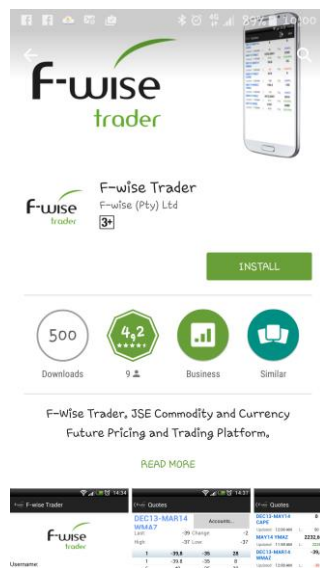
89% 10:00

F-wise trader

F-wise trader

F-wise Trader
F-wise (Pty) Ltd
3+

INSTALL

500
Downloads

4.2
9

Business

Similar

F-Wise Trader, JSE Commodity and Currency Future Pricing and Trading Platform.

READ MORE

14:34
F-wise Trader
F-wise trader
Username:

14:37
Quotes
DEC13-MAR14 WMA7
Accounts
Last -39 Change -2
High -37 Low -37
1 -39.8 -35 28
1 -39.8 -35 0

Quotes
DEC13-MAY14 CAPE
MAY14 YMAZ 2232,6
DEC13-MAR14 WMA7 -39,